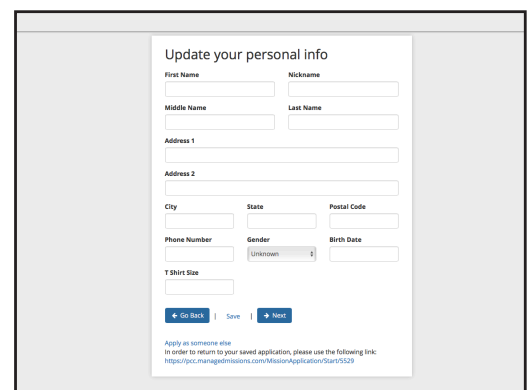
Update your personal info

First Name

Nickname

Middle Name

Last Name

Address 1

Address 2

City

State

Postal Code

Phone Number

Gender

Unknown

Birth Date

T Shirt Size

← Go Back | Save | → Next

Apply as someone else
In order to return to your saved application, please use the following link:
https://pcc.managedmissions.com/MissionApplication/Start/5529